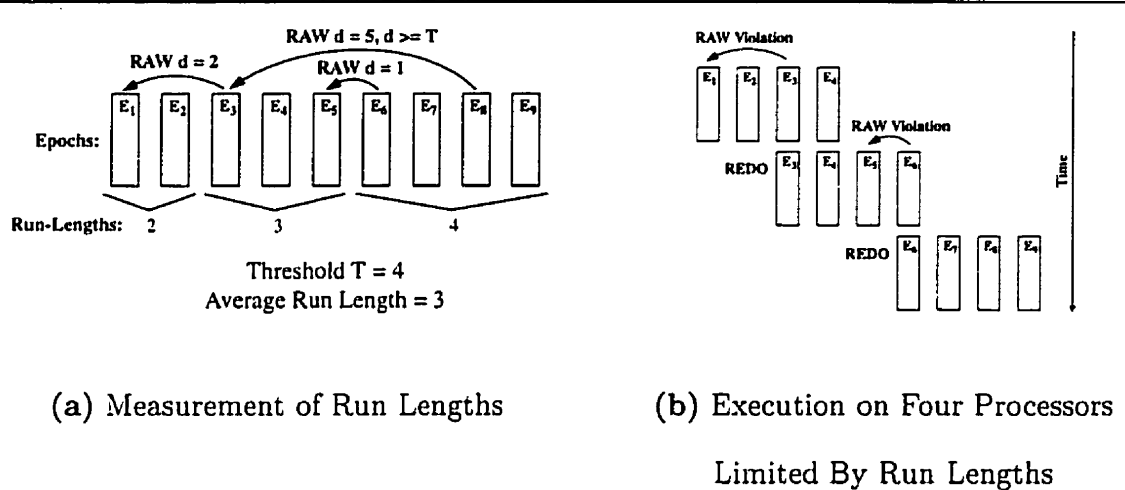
RAW d = 5, d >= T
RAW d = 2
RAW d = 1
$E_1$ $E_2$ $E_3$ $E_4$ $E_5$ $E_6$ $E_7$ $E_8$ $E_9$
Epochs:
Run-Lengths: 2 3 4
Threshold T = 4
Average Run Length = 3

RAW Violation
$E_1$ $E_2$ $E_3$ $E_4$
RAW Violation
REDO $E_3$ $E_4$ $E_5$ $E_6$
REDO $E_6$ $E_7$ $E_8$ $E_9$
Time

(a) Measurement of Run Lengths

(b) Execution on Four Processors Limited By Run Lengths